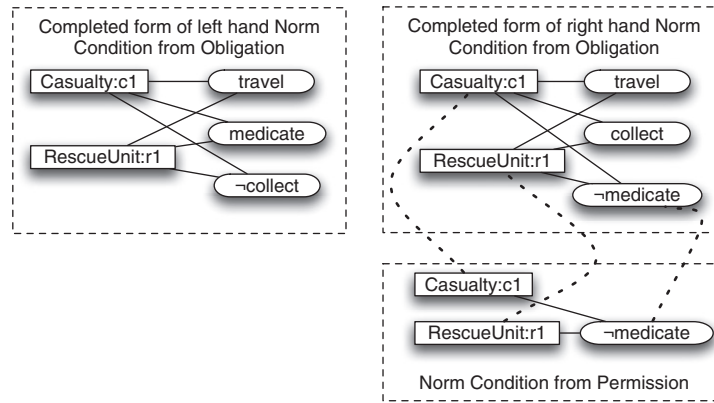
Completed form of left hand Norm Condition from Obligation

Casualty:c1

travel

medicate

RescueUnit:r1

¬collect

Completed form of right hand Norm Condition from Obligation

Casualty:c1

travel

collect

RescueUnit:r1

¬medicate

Casualty:c1

RescueUnit:r1

¬medicate

Norm Condition from Permission